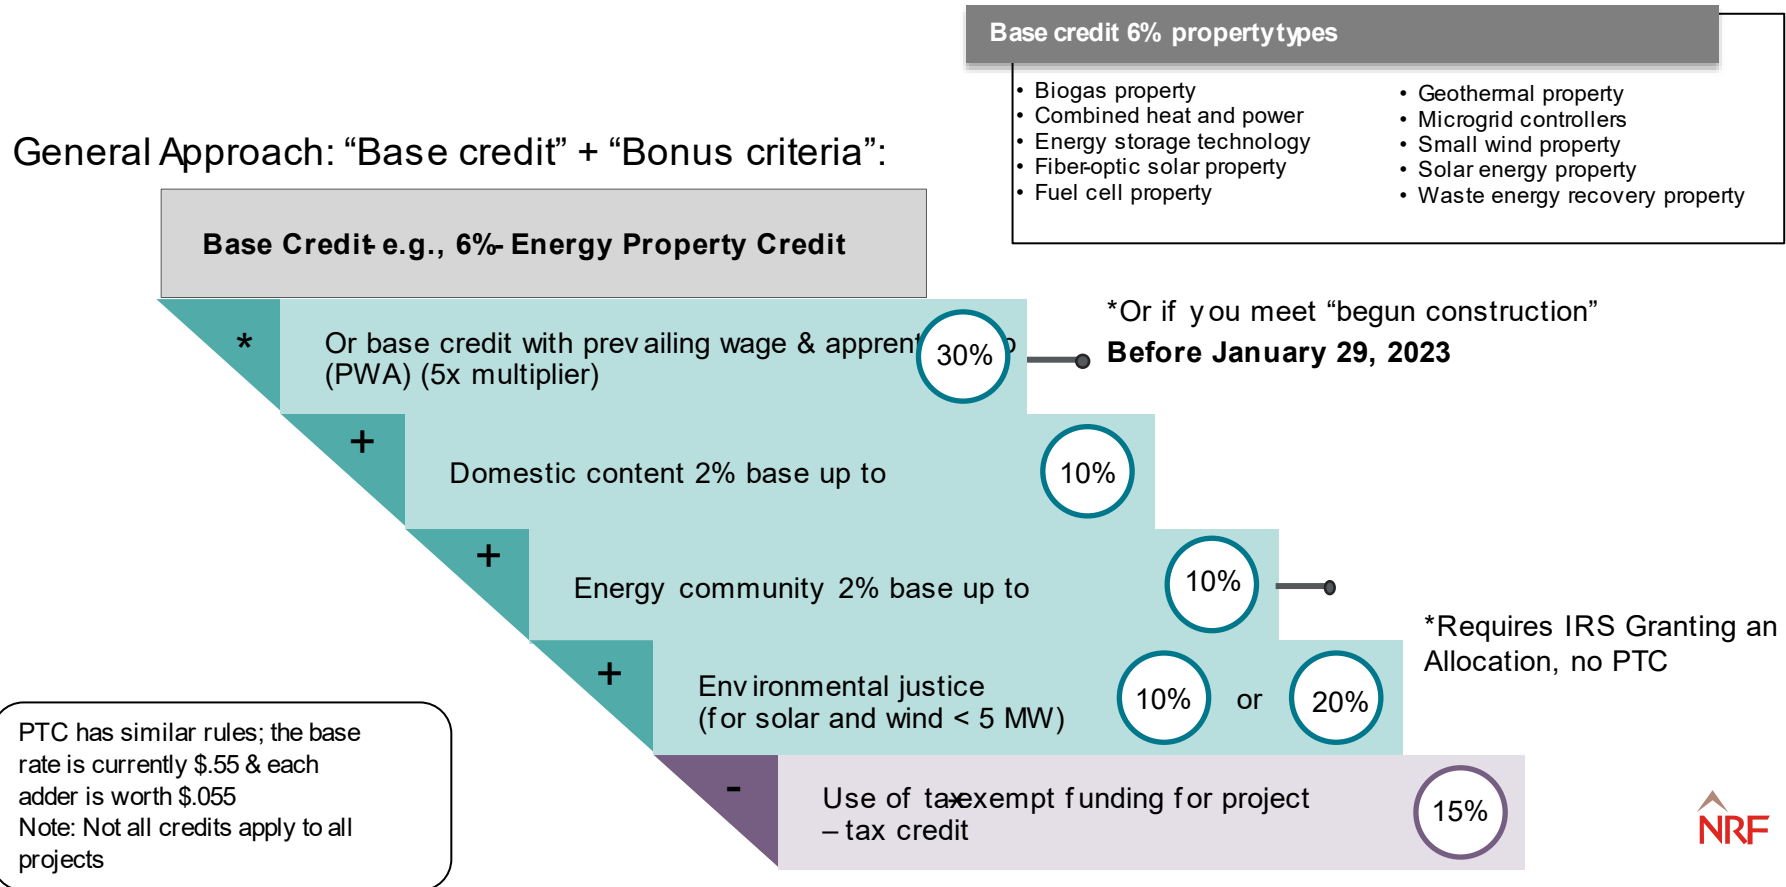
Base credit 6% property types

• Biogas property
• Combined heat and power
• Energy storage technology
• Fiber-optic solar property
• Fuel cell property

• Geothermal property
• Microgrid controllers
• Small wind property
• Solar energy property
• Waste energy recovery property

General Approach: “Base credit” + “Bonus criteria”:

Base Credit - e.g., 6% - Energy Property Credit

* Or base credit with prevailing wage & apprent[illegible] (PWA) (5x multiplier) 30%

*Or if you meet “begun construction” Before January 29, 2023

+ Domestic content 2% base up to 10%

+ Energy community 2% base up to 10%

*Requires IRS Granting an Allocation, no PTC

+ Environmental justice (for solar and wind < 5 MW) 10% or 20%

- Use of tax-exempt funding for project – tax credit 15%

PTC has similar rules; the base rate is currently $.55 & each adder is worth $.055
Note: Not all credits apply to all projects

NRF